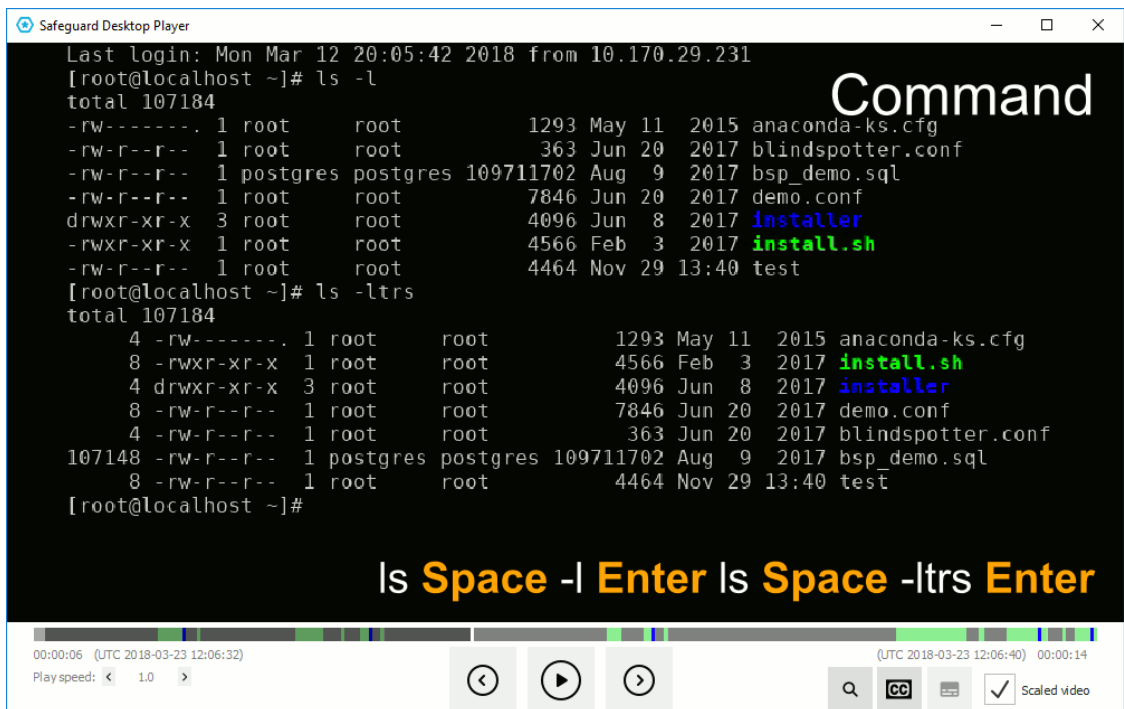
Safeguard Desktop Player

Last login: Mon Mar 12 20:05:42 2018 from 10.170.29.231
[root@localhost ~]# ls -l
total 107184
-rw-------. 1 root root 1293 May 11 2015 anaconda-ks.cfg
-rw-r--r-- 1 root root 363 Jun 20 2017 blindspotter.conf
-rw-r--r-- 1 postgres postgres 109711702 Aug 9 2017 bsp_demo.sql
-rw-r--r-- 1 root root 7846 Jun 20 2017 demo.conf
drwxr-xr-x 3 root root 4096 Jun 8 2017 installer
-rwxr-xr-x 1 root root 4566 Feb 3 2017 install.sh
-rw-r--r-- 1 root root 4464 Nov 29 13:40 test
[root@localhost ~]# ls -ltrs
total 107184
4 -rw-------. 1 root root 1293 May 11 2015 anaconda-ks.cfg
8 -rwxr-xr-x 1 root root 4566 Feb 3 2017 install.sh
4 drwxr-xr-x 3 root root 4096 Jun 8 2017 installer
8 -rw-r--r-- 1 root root 7846 Jun 20 2017 demo.conf
4 -rw-r--r-- 1 root root 363 Jun 20 2017 blindspotter.conf
107148 -rw-r--r-- 1 postgres postgres 109711702 Aug 9 2017 bsp_demo.sql
8 -rw-r--r-- 1 root root 4464 Nov 29 13:40 test
[root@localhost ~]#

Command

ls Space -l Enter ls Space -ltrs Enter

00:00:06 (UTC 2018-03-23 12:06:32)
Play speed: 1.0
(UTC 2018-03-23 12:06:40) 00:00:14
CC
Scaled video